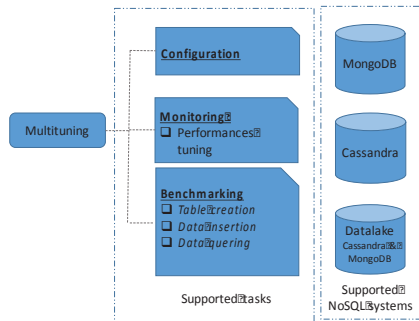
Multituning

Configuration

Monitoring
❑ Performances tuning

Benchmarking
❑ Table creation
❑ Data insertion
❑ Data quering

Supported tasks

MongoDB

Cassandra

Datalake
Cassandra & MongoDB

Supported NoSQL systems